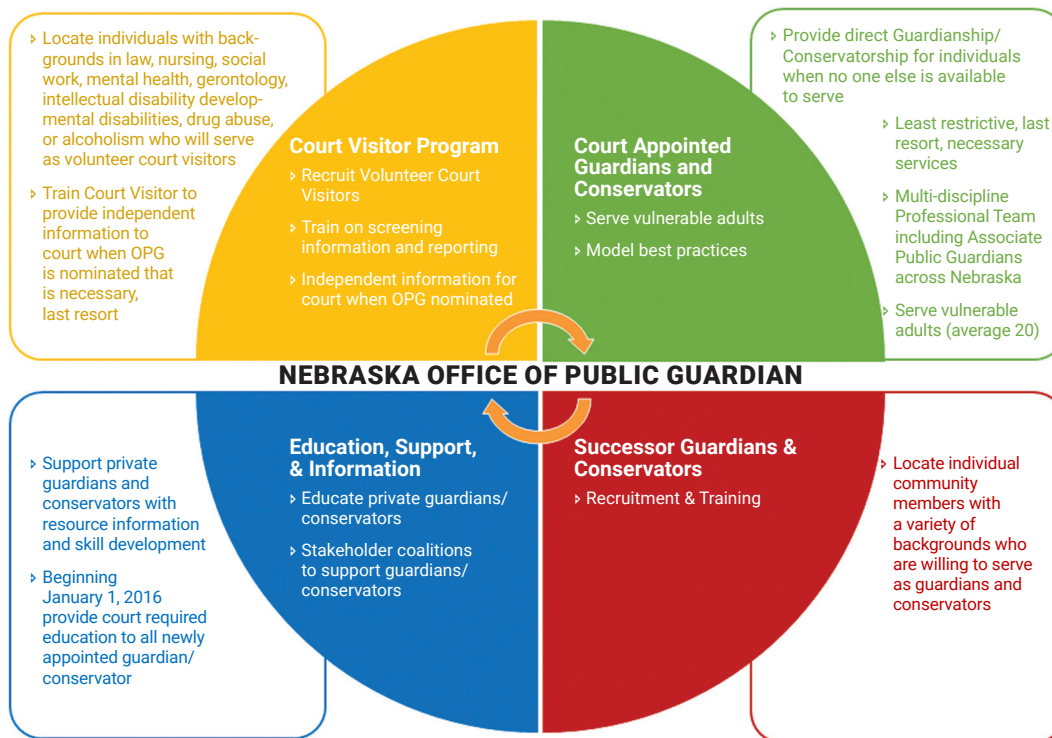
› Locate individuals with backgrounds in law, nursing, social work, mental health, gerontology, intellectual disability developmental disabilities, drug abuse, or alcoholism who will serve as volunteer court visitors

› Train Court Visitor to provide independent information to court when OPG is nominated that is necessary, last resort

Court Visitor Program

› Recruit Volunteer Court Visitors

› Train on screening information and reporting

› Independent information for court when OPG nominated

Court Appointed Guardians and Conservators

› Serve vulnerable adults

› Model best practices

› Provide direct Guardianship/ Conservatorship for individuals when no one else is available to serve

› Least restrictive, last resort, necessary services

› Multi-discipline Professional Team including Associate Public Guardians across Nebraska

› Serve vulnerable adults (average 20)

NEBRASKA OFFICE OF PUBLIC GUARDIAN

› Support private guardians and conservators with resource information and skill development

› Beginning January 1, 2016 provide court required education to all newly appointed guardian/ conservator

Education, Support, & Information

› Educate private guardians/ conservators

› Stakeholder coalitions to support guardians/ conservators

Successor Guardians & Conservators

› Recruitment & Training

› Locate individual community members with a variety of backgrounds who are willing to serve as guardians and conservators